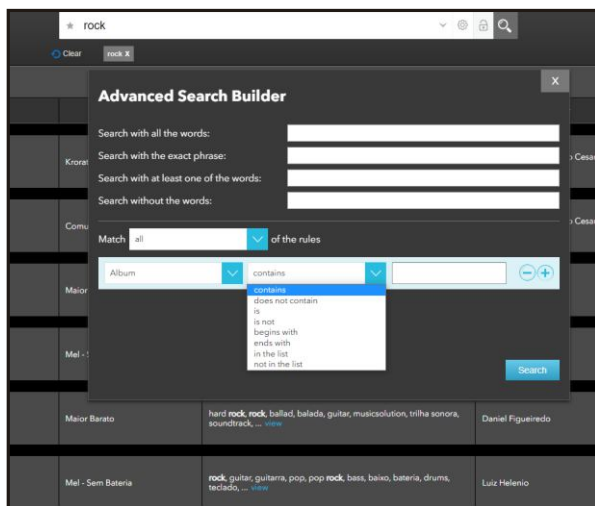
rock

Clear rock X

X

Advanced Search Builder

Search with all the words:

Search with the exact phrase:

Search with at least one of the words:

Search without the words:

Match all of the rules

Album

contains

contains
does not contain
is
is not
begins with
ends with
in the list
not in the list

Search

Krora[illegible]

Comu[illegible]

Maior

Mel - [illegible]

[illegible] Cesa

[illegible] Cesa

Maior Barato

hard rock, rock, ballad, balada, guitar, musicsolution, trilha sonora, soundtrack, ... view

Daniel Figueiredo

Mel - Sem Bateria

rock, guitar, guitarra, pop, pop rock, bass, baixo, bateria, drums, teclado, ... view

Luiz Helenio